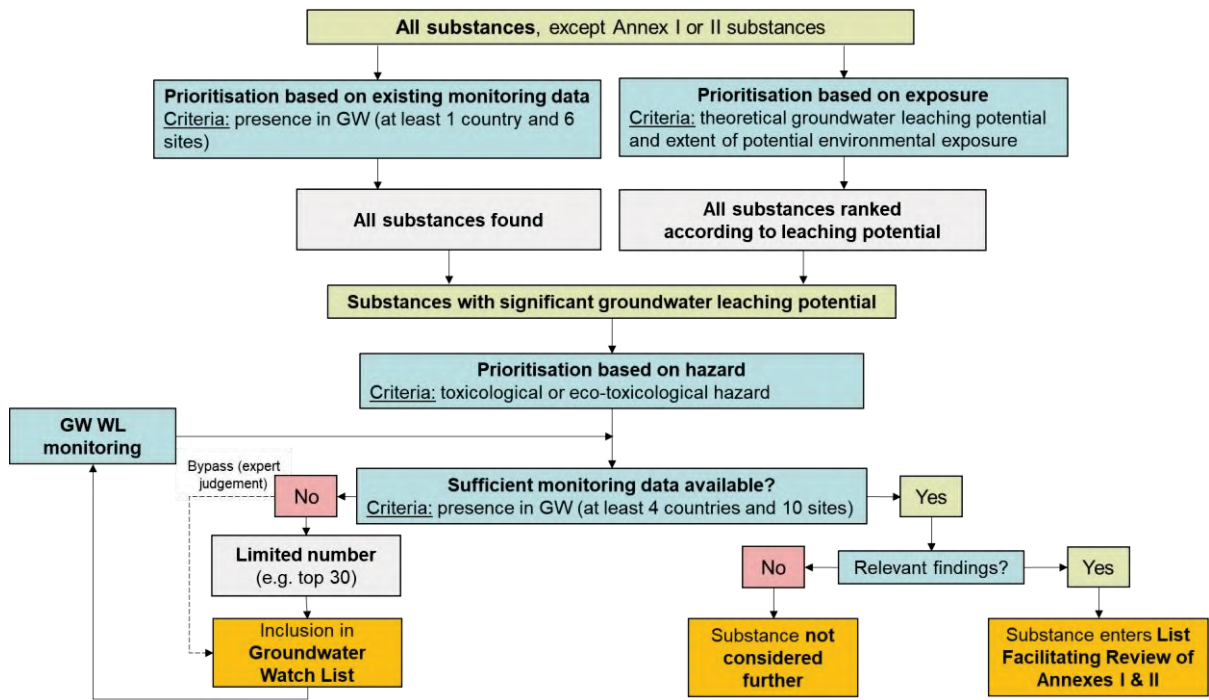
**All substances**, except Annex I or II substances

**Prioritisation based on existing monitoring data**
Criteria: presence in GW (at least 1 country and 6 sites)

**Prioritisation based on exposure**
Criteria: theoretical groundwater leaching potential and extent of potential environmental exposure

**All substances found**

**All substances ranked according to leaching potential**

**Substances with significant groundwater leaching potential**

**Prioritisation based on hazard**
Criteria: toxicological or eco-toxicological hazard

**GW WL monitoring**

Bypass (expert judgement)

No

**Sufficient monitoring data available?**
Criteria: presence in GW (at least 4 countries and 10 sites)

Yes

**Limited number**
(e.g. top 30)

Inclusion in **Groundwater Watch List**

No

Relevant findings?

Yes

Substance **not considered further**

Substance enters **List Facilitating Review of Annexes I & II**